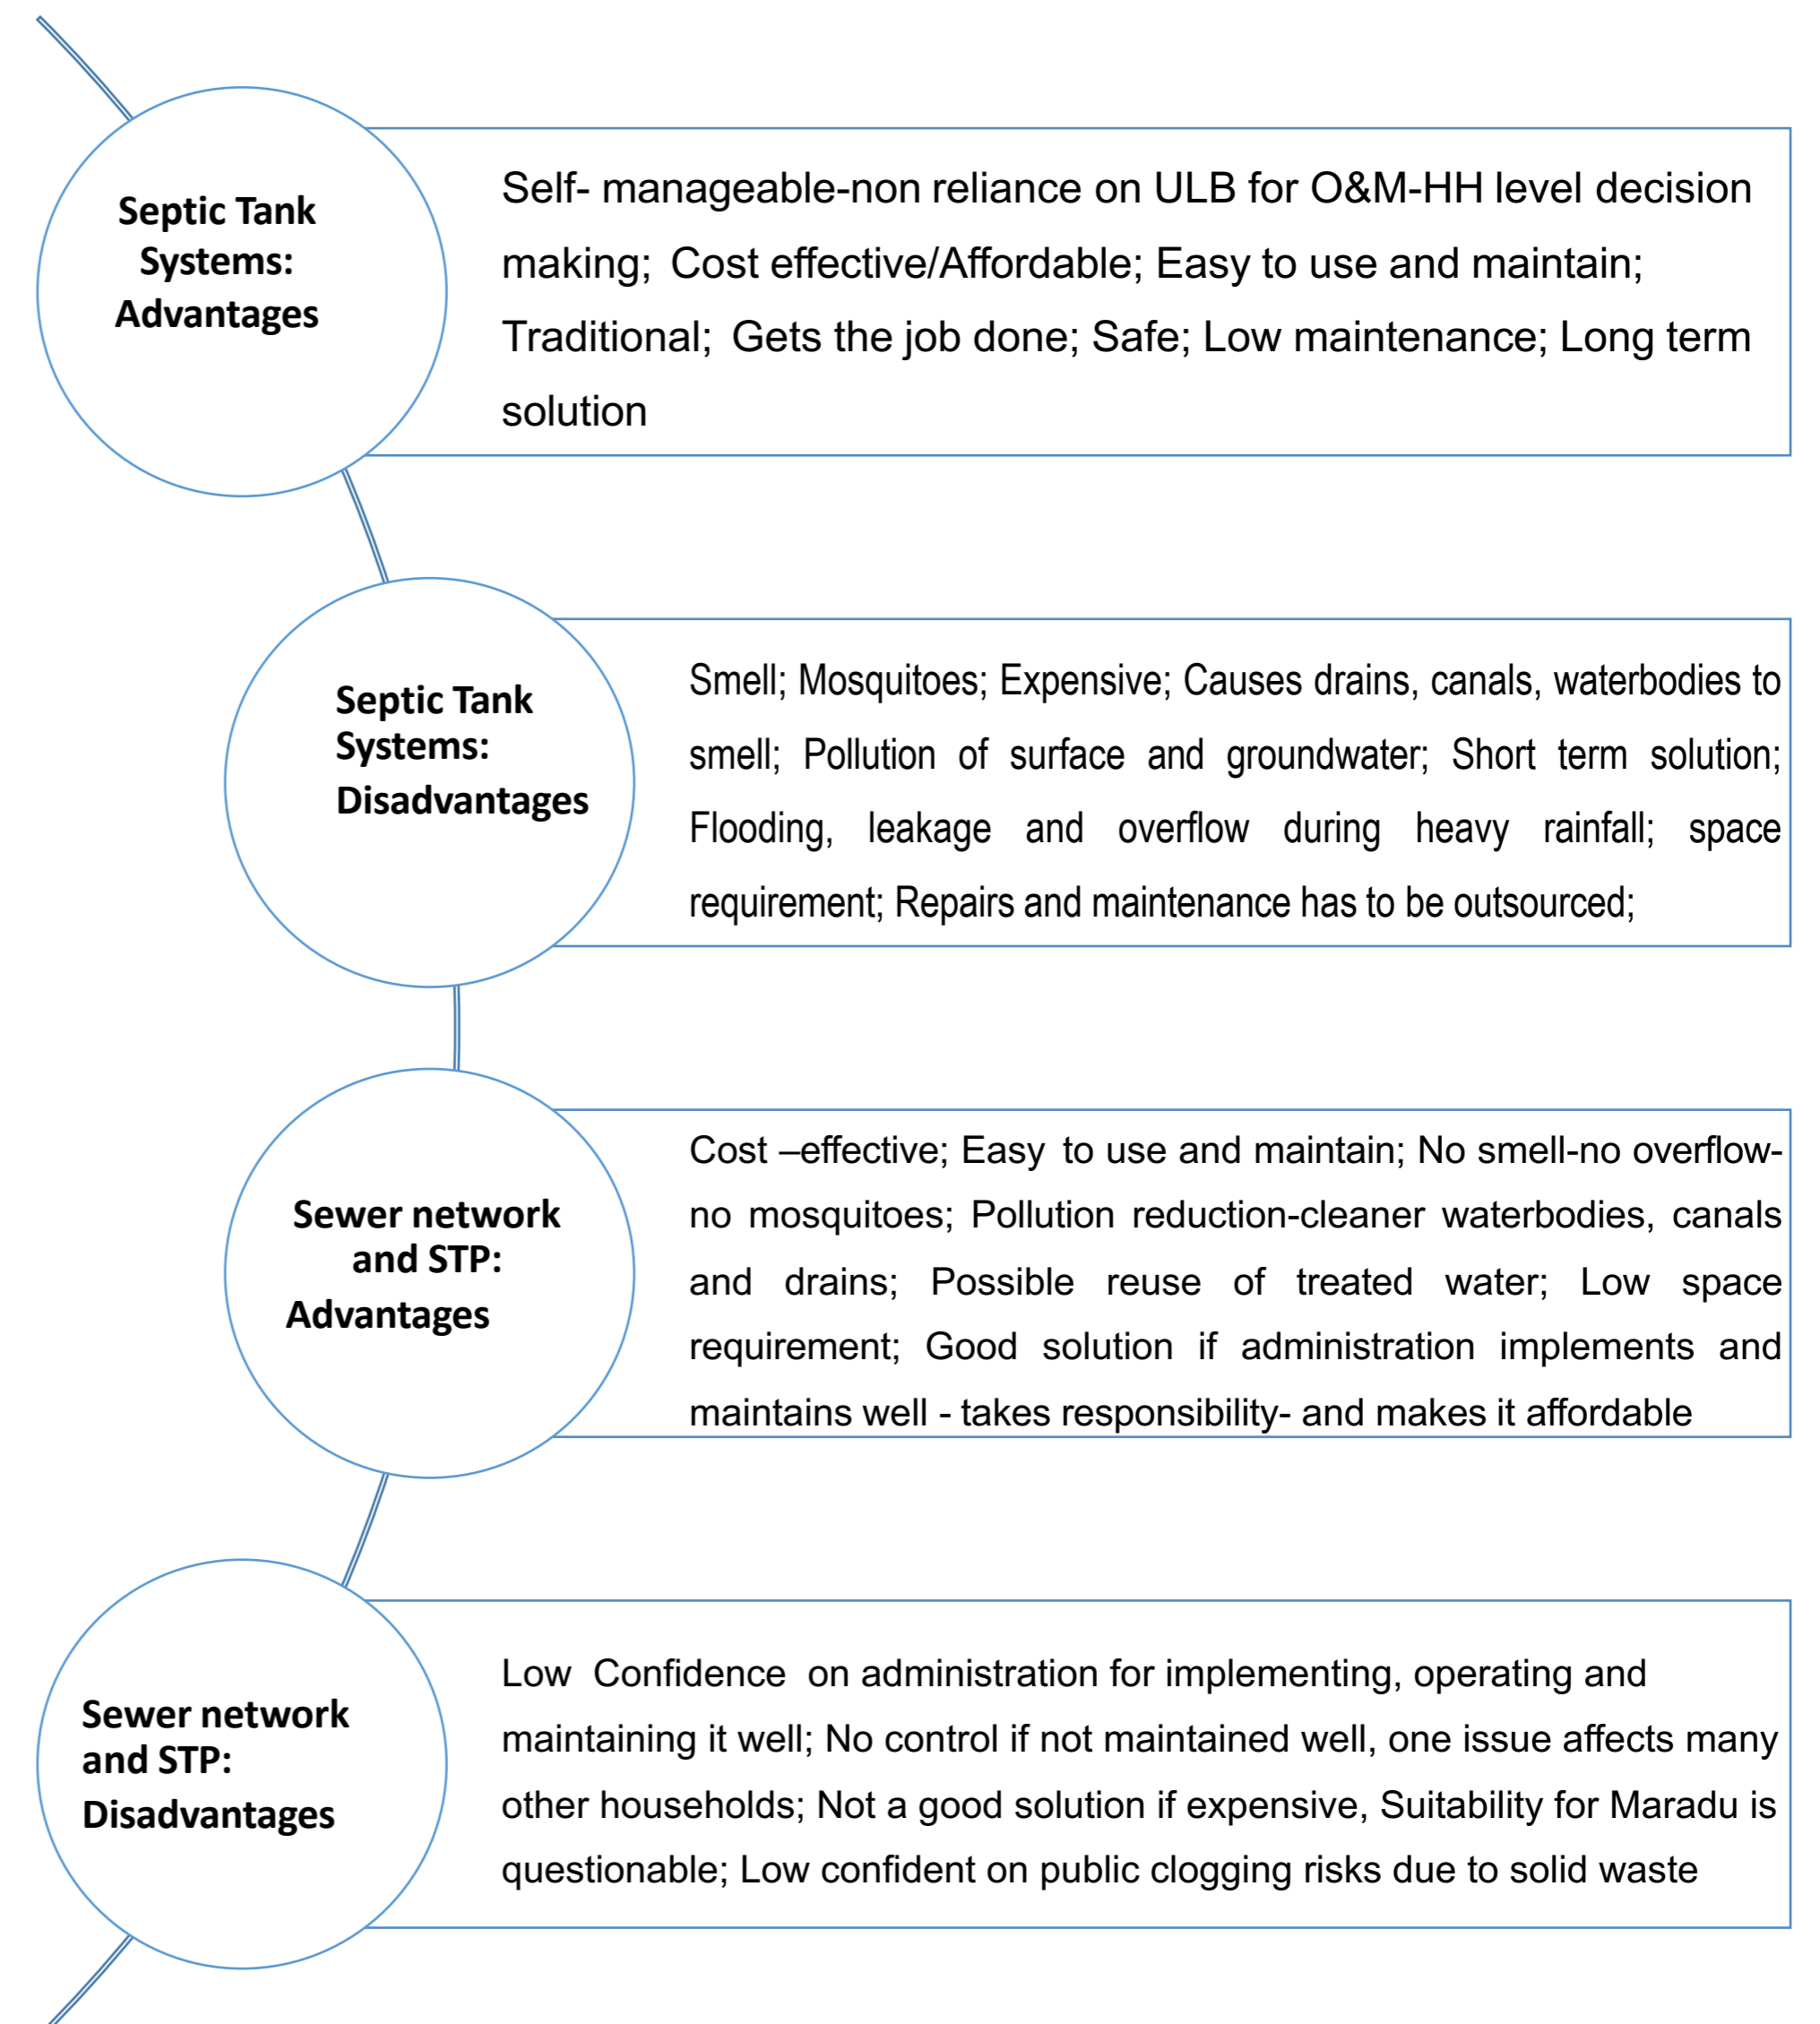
Septic Tank Systems: Advantages

Self- manageable-non reliance on ULB for O&M-HH level decision making; Cost effective/Affordable; Easy to use and maintain; Traditional; Gets the job done; Safe; Low maintenance; Long term solution

Septic Tank Systems: Disadvantages

Smell; Mosquitoes; Expensive; Causes drains, canals, waterbodies to smell; Pollution of surface and groundwater; Short term solution; Flooding, leakage and overflow during heavy rainfall; space requirement; Repairs and maintenance has to be outsourced;

Sewer network and STP: Advantages

Cost –effective; Easy to use and maintain; No smell-no overflow-no mosquitoes; Pollution reduction-cleaner waterbodies, canals and drains; Possible reuse of treated water; Low space requirement; Good solution if administration implements and maintains well - takes responsibility- and makes it affordable

Sewer network and STP: Disadvantages

Low Confidence on administration for implementing, operating and maintaining it well; No control if not maintained well, one issue affects many other households; Not a good solution if expensive, Suitability for Maradu is questionable; Low confident on public clogging risks due to solid waste